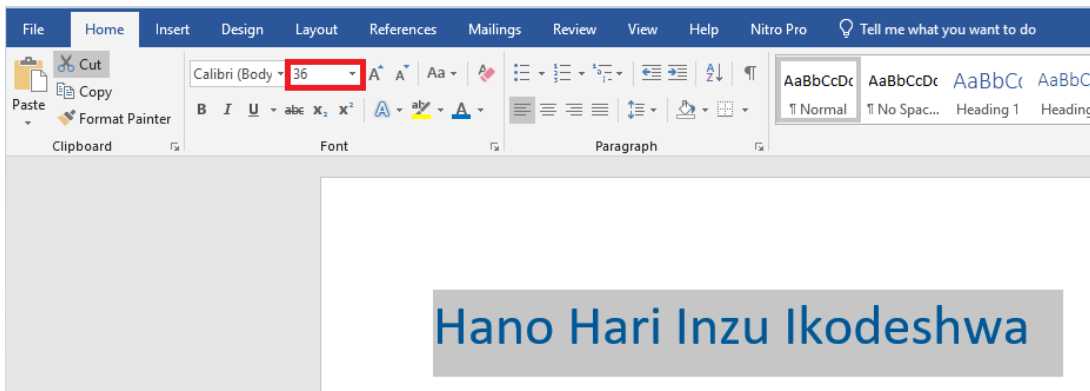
File Home Insert Design Layout References Mailings Review View Help Nitro Pro Tell me what you want to do

Paste
Cut
Copy
Format Painter
Clipboard

Calibri (Body 36
A A Aa
B I U abc $x_2$ $x^2$ A A
Font

Paragraph

AaBbCcDc
¶ Normal
AaBbCcDc
¶ No Spac...
AaBbCc
Heading 1
AaBbC
Heading

Hano Hari Inzu Ikodeshwa